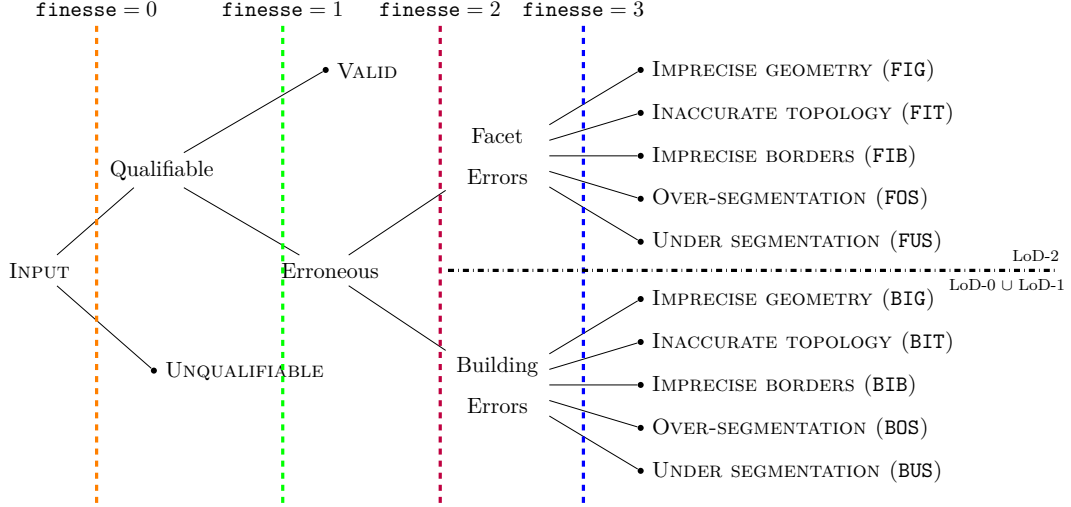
finesse $= 0$ finesse $= 1$ finesse $= 2$ finesse $= 3$

Valid

Qualifiable

Input

Unqualifiable

Erroneous

Facet Errors

Imprecise geometry (FIG)

Inaccurate topology (FIT)

Imprecise borders (FIB)

Over-segmentation (FOS)

Under segmentation (FUS)

LoD-2

LoD-0 $\cup$ LoD-1

Building Errors

Imprecise geometry (BIG)

Inaccurate topology (BIT)

Imprecise borders (BIB)

Over-segmentation (BOS)

Under segmentation (BUS)